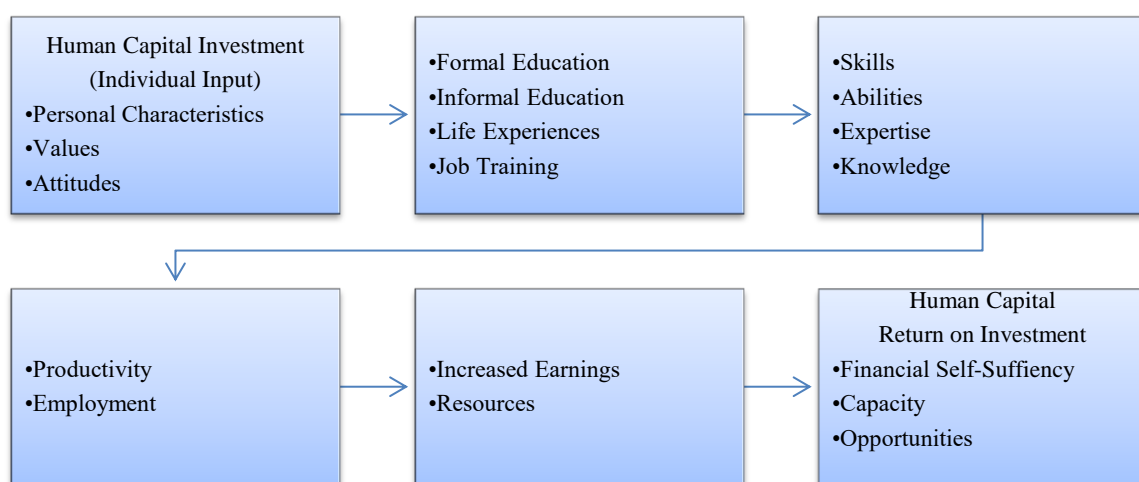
Human Capital Investment
(Individual Input)
•Personal Characteristics
•Values
•Attitudes

•Formal Education
•Informal Education
•Life Experiences
•Job Training

•Skills
•Abilities
•Expertise
•Knowledge

•Productivity
•Employment

•Increased Earnings
•Resources

Human Capital
Return on Investment
•Financial Self-Suffiency
•Capacity
•Opportunities